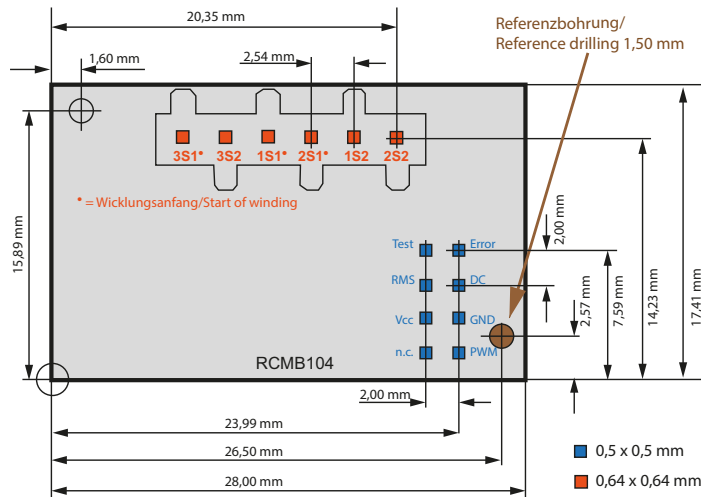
20,35 mm

Referenzbohrung/
Reference drilling 1,50 mm

1,60 mm

2,54 mm

3S1• 3S2 1S1• 2S1• 1S2 2S2

• = Wicklungsanfang/Start of winding

15,89 mm

Test
Error
RMS
DC
Vcc
GND
n.c.
PWM

RCMB104

2,00 mm
2,57 mm
7,59 mm
14,23 mm
17,41 mm

2,00 mm

23,99 mm

26,50 mm

28,00 mm

0,5 x 0,5 mm

0,64 x 0,64 mm